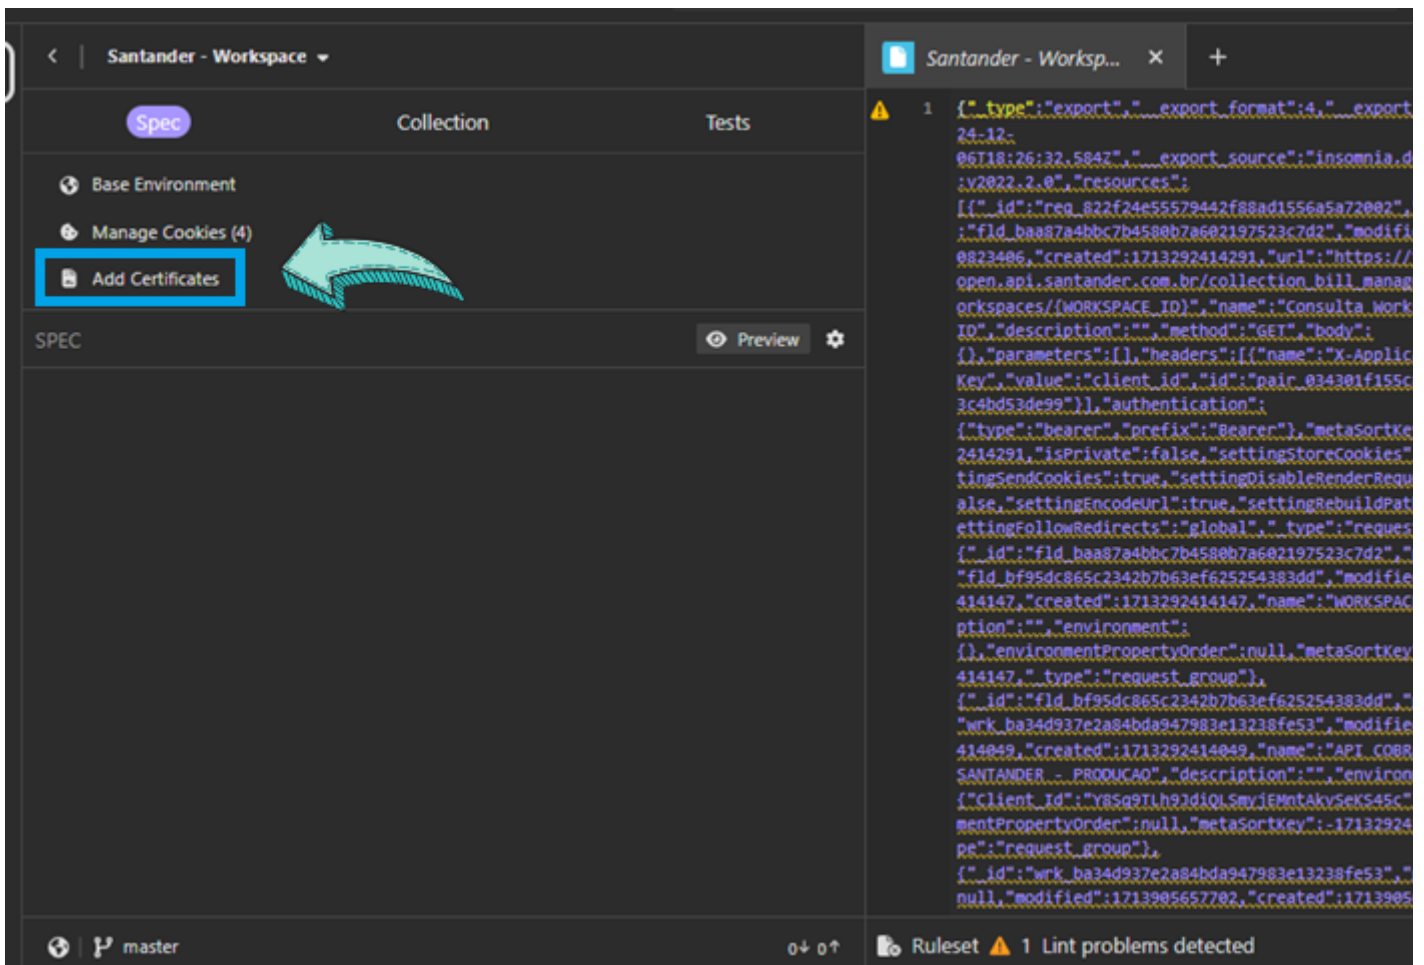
Santander - Workspace

Spec
Collection
Tests

Base Environment
Manage Cookies (4)
Add Certificates

SPEC
Preview

Santander - Worksp...
×
+

1
{"_type":"export","__export_format":4,"__export
24-12-
06T18:26:32.584Z","__export_source":"insomnia.d
:v2022.2.0","resources":
[{"_id":"req_822f24e55579442f88ad1556a5a72002",
:"fld_baa87a4bbc7b4580b7a602197523c7d2","modifi
0823406,"created":1713292414291,"url":"https://
open.api.santander.com.br/collection_bill_manag
orkspaces/{WORKSPACE_ID}","name":"Consulta Work
ID","description":"","method":"GET","body":
{},"parameters":[],"headers":[{"name":"X-Applic
Key","value":"client_id","id":"pair_034301f155c
3c4bd53de99"}],"authentication":
{"type":"bearer","prefix":"Bearer"},"metaSortKe
2414291,"isPrivate":false,"settingStoreCookies"
tingSendCookies":true,"settingDisableRenderRequ
alse,"settingEncodeUrl":true,"settingRebuildPat
ettingFollowRedirects":"global","_type":"reques
{"_id":"fld_baa87a4bbc7b4580b7a602197523c7d2","
"fld_bf95dc865c2342b7b63ef625254383dd","modifie
414147,"created":1713292414147,"name":"WORKSPAC
ption":"","environment":
{},"environmentPropertyOrder":null,"metaSortKey
414147,"_type":"request_group"},
{"_id":"fld_bf95dc865c2342b7b63ef625254383dd","
"wrk_ba34d937e2a84bda947983e13238fe53","modifie
414049,"created":1713292414049,"name":"API COBR
SANTANDER - PRODUCAO","description":"","environ
{"Client_Id":"Y8Sq9TLh9JdiQLSmyjEMntAkvSeKS45c"
mentPropertyOrder":null,"metaSortKey":-17132924
pe":"request_group"},
{"_id":"wrk_ba34d937e2a84bda947983e13238fe53","
null,"modified":1713905657702,"created":1713905

master
0↓ 0↑
Ruleset
1 Lint problems detected